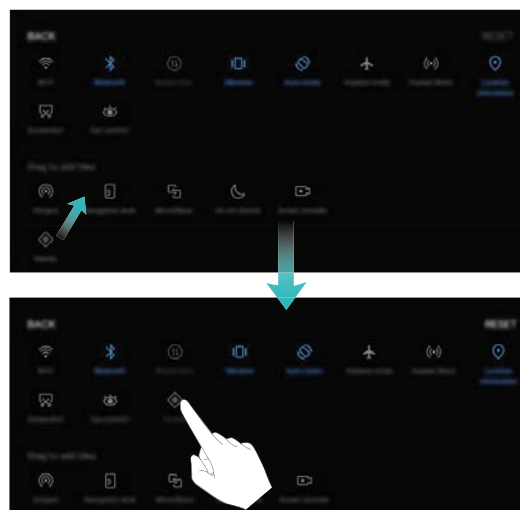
BACK

RESET

Wi-Fi

Bluetooth

Mobile data

Vibration

Auto-rotate

Airplane mode

Huawei Share

Location information

Screenshot

Eye comfort

Drag to add tiles

Hotspot

Navigation dock

MirrorShare

Do not disturb

Screen recorder

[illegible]

BACK

RESET

Wi-Fi

Bluetooth

Mobile data

Vibration

Auto-rotate

Airplane mode

Huawei Share

Location information

Screenshot

Eye comfort

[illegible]

Drag to add tiles

Hotspot

Navigation dock

MirrorShare

Screen recorder